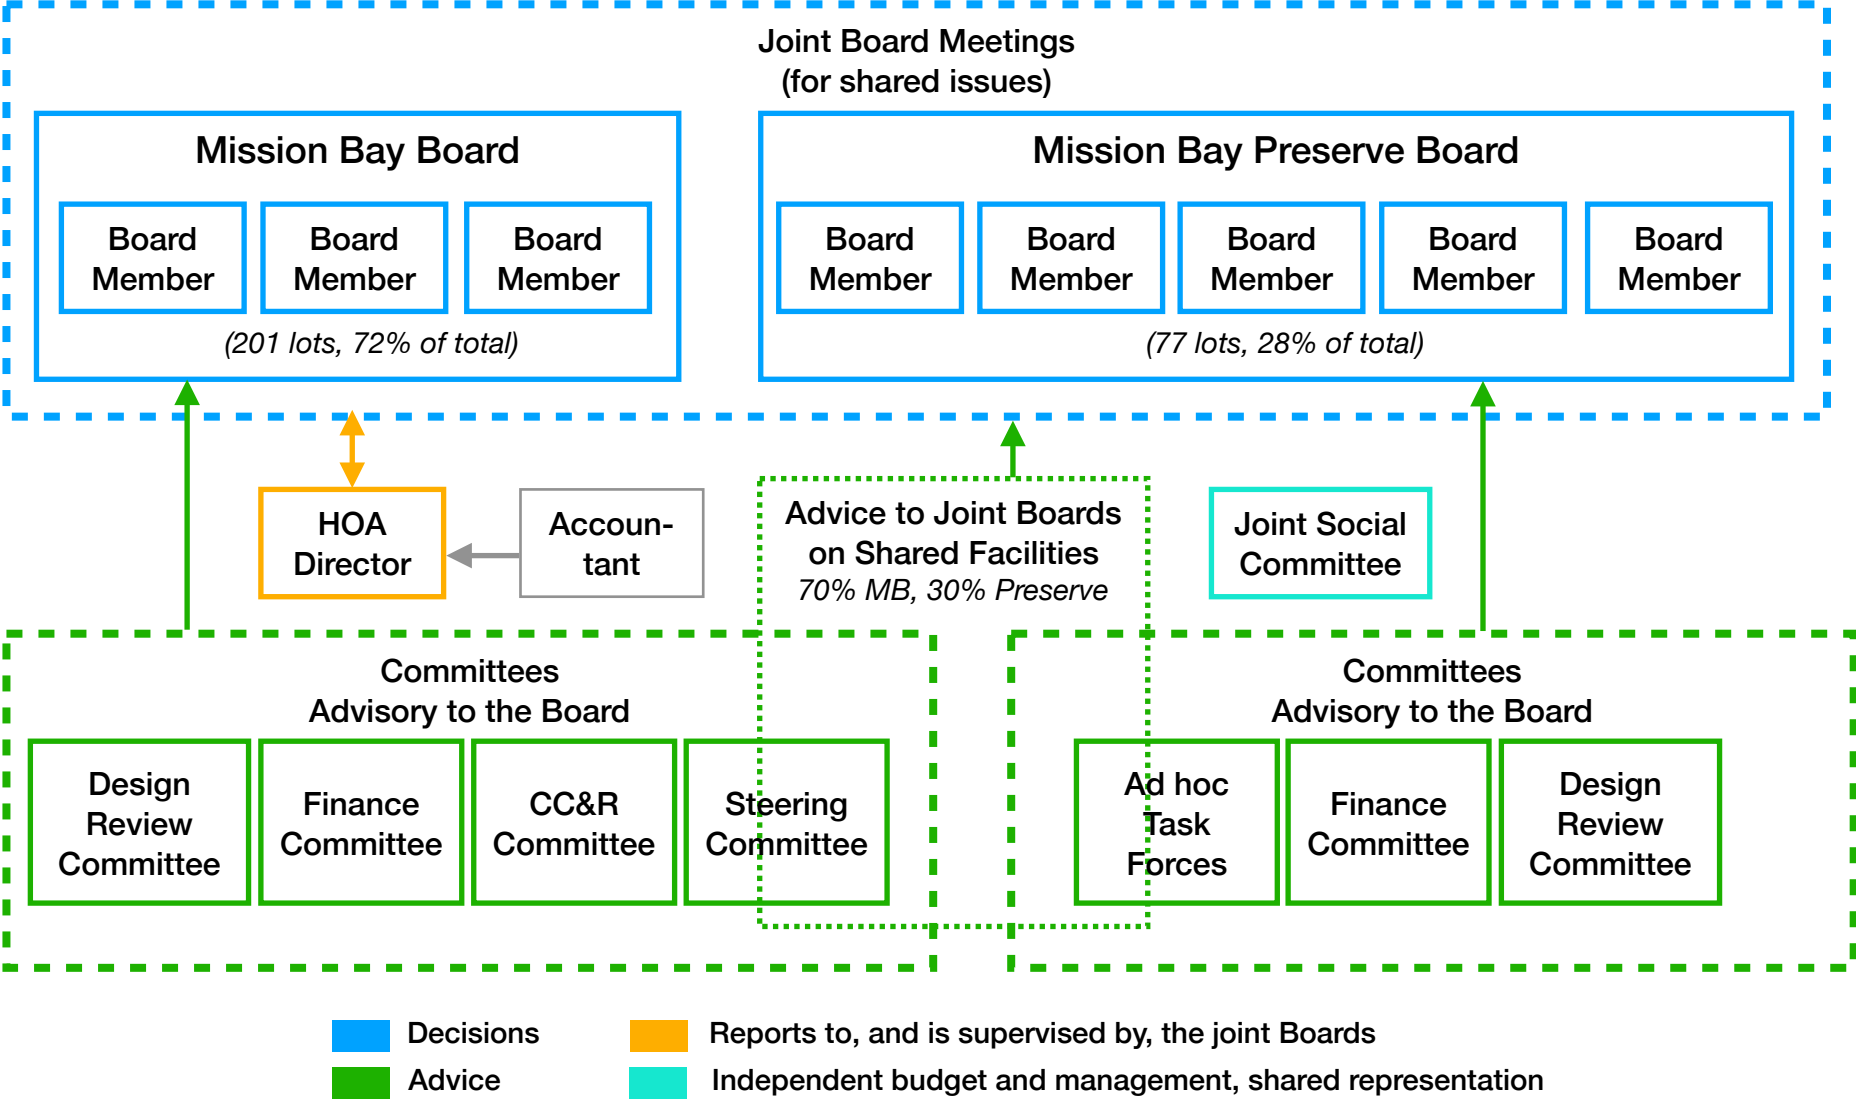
Joint Board Meetings
(for shared issues)

Mission Bay Board

Board Member

Board Member

Board Member

(201 lots, 72% of total)

Mission Bay Preserve Board

Board Member

Board Member

Board Member

Board Member

Board Member

(77 lots, 28% of total)

HOA Director

Accoun-tant

Advice to Joint Boards on Shared Facilities
70% MB, 30% Preserve

Joint Social Committee

Committees
Advisory to the Board

Design Review Committee

Finance Committee

CC&R Committee

Steering Committee

Committees
Advisory to the Board

Ad hoc Task Forces

Finance Committee

Design Review Committee

Decisions

Advice

Reports to, and is supervised by, the joint Boards

Independent budget and management, shared representation